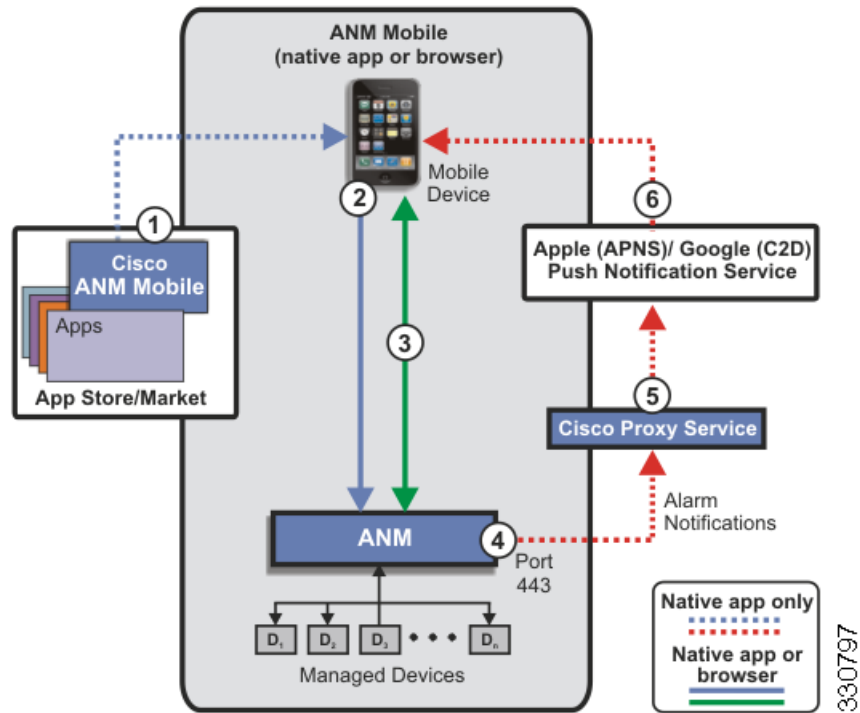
ANM Mobile
(native app or browser)

Mobile Device

1

Cisco ANM Mobile

Apps

App Store/Market

2

3

6

Apple (APNS)/ Google (C2D) Push Notification Service

5

Cisco Proxy Service

Alarm Notifications

ANM

4

Port 443

$D_1$ $D_2$ $D_3$ • • • $D_n$

Managed Devices

Native app only

Native app or browser

330797